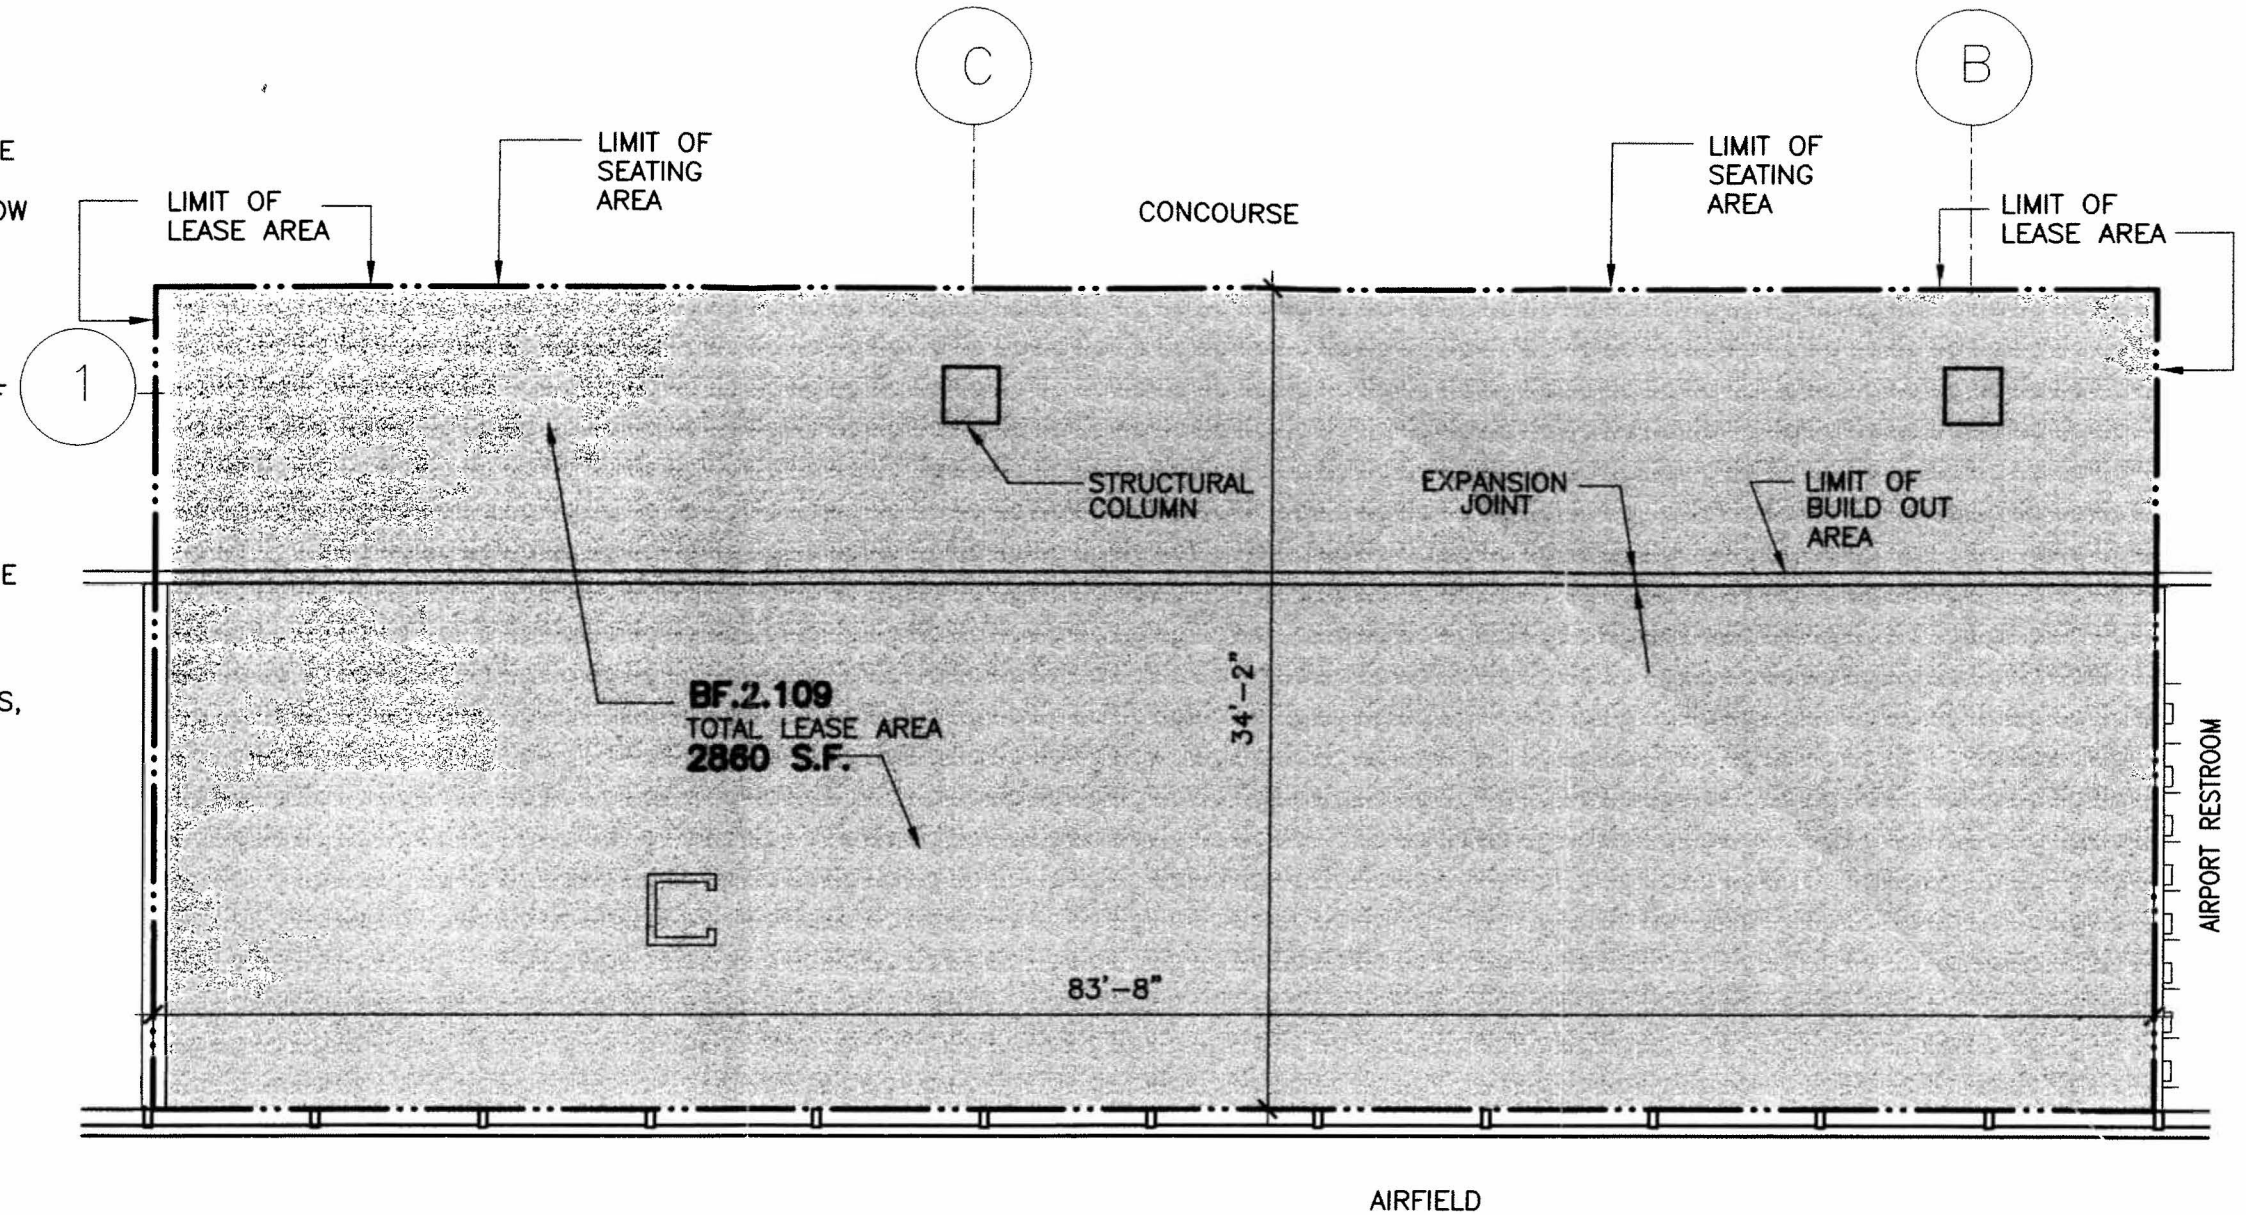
E

OW

F

E

S,

C

B

1

LIMIT OF LEASE AREA

LIMIT OF SEATING AREA

CONCOURSE

LIMIT OF SEATING AREA

LIMIT OF LEASE AREA

STRUCTURAL COLUMN

EXPANSION JOINT

LIMIT OF BUILD OUT AREA

BF.2.109
TOTAL LEASE AREA
2860 S.F.

34'–2"

83'–8"

AIRPORT RESTROOM

AIRFIELD